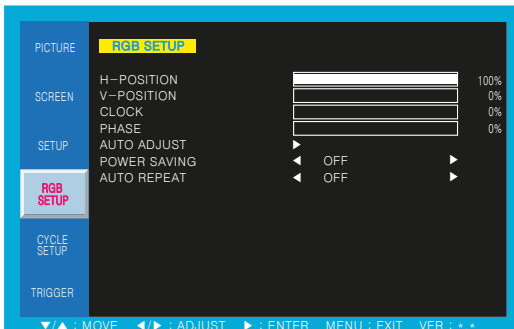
PICTURE
SCREEN
SETUP
RGB SETUP
CYCLE SETUP
TRIGGER

RGB SETUP

H−POSITION 100%
V−POSITION 0%
CLOCK 0%
PHASE 0%
AUTO ADJUST ▶
POWER SAVING ◀ OFF ▶
AUTO REPEAT ◀ OFF ▶

▼/▲ : MOVE ◀/▶ : ADJUST ▶ : ENTER MENU : EXIT VER : * *